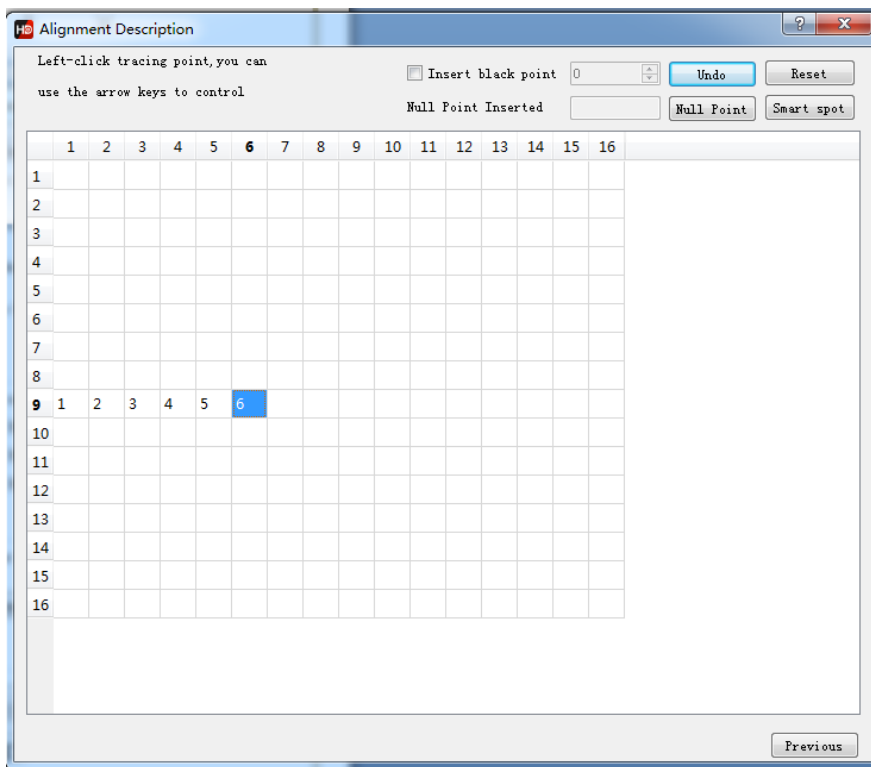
HD Alignment Description

Left-click tracing point, you can use the arrow keys to control

Insert black point 0 Undo Reset

Null Point Inserted Null Point Smart spot

| | 1 | 2 | 3 | 4 | 5 | 6 | 7 | 8 | 9 | 10 | 11 | 12 | 13 | 14 | 15 | 16 |
|---|---|---|---|---|---|---|---|---|---|---|---|---|---|---|---|---|
| 1 | | | | | | | | | | | | | | | | |
| 2 | | | | | | | | | | | | | | | | |
| 3 | | | | | | | | | | | | | | | | |
| 4 | | | | | | | | | | | | | | | | |
| 5 | | | | | | | | | | | | | | | | |
| 6 | | | | | | | | | | | | | | | | |
| 7 | | | | | | | | | | | | | | | | |
| 8 | | | | | | | | | | | | | | | | |
| 9 | 1 | 2 | 3 | 4 | 5 | 6 | | | | | | | | | | |
| 10 | | | | | | | | | | | | | | | | |
| 11 | | | | | | | | | | | | | | | | |
| 12 | | | | | | | | | | | | | | | | |
| 13 | | | | | | | | | | | | | | | | |
| 14 | | | | | | | | | | | | | | | | |
| 15 | | | | | | | | | | | | | | | | |
| 16 | | | | | | | | | | | | | | | | |

Previous